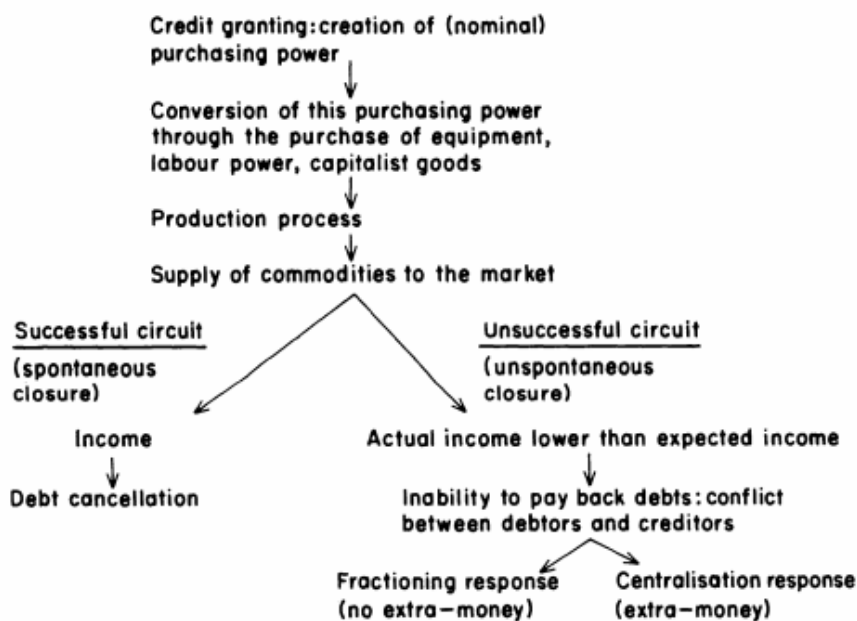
Credit granting: creation of (nominal) purchasing power

Conversion of this purchasing power through the purchase of equipment, labour power, capitalist goods

Production process

Supply of commodities to the market

Successful circuit

(spontaneous closure)

Unsuccessful circuit

(unspontaneous closure)

Income

Debt cancellation

Actual income lower than expected income

Inability to pay back debts: conflict between debtors and creditors

Fractioning response (no extra-money)

Centralisation response (extra-money)